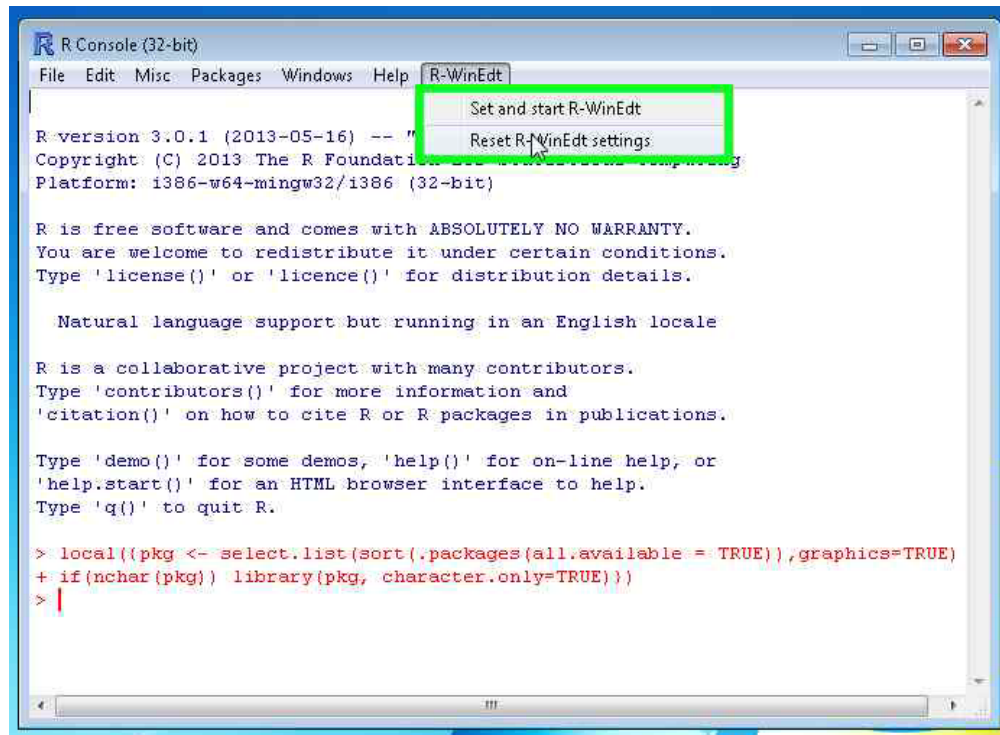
R Console (32-bit)

File Edit Misc Packages Windows Help R-WinEdt

Set and start R-WinEdt
Reset R-WinEdt settings

R version 3.0.1 (2013-05-16) -- "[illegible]
Copyright (C) 2013 The R Foundation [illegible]
Platform: i386-w64-mingw32/i386 (32-bit)

R is free software and comes with ABSOLUTELY NO WARRANTY.
You are welcome to redistribute it under certain conditions.
Type 'license()' or 'licence()' for distribution details.

Natural language support but running in an English locale

R is a collaborative project with many contributors.
Type 'contributors()' for more information and
'citation()' on how to cite R or R packages in publications.

Type 'demo()' for some demos, 'help()' for on-line help, or
'help.start()' for an HTML browser interface to help.
Type 'q()' to quit R.

> local({pkg <- select.list(sort(.packages(all.available = TRUE)),graphics=TRUE)
+ if(nchar(pkg)) library(pkg, character.only=TRUE)})
>